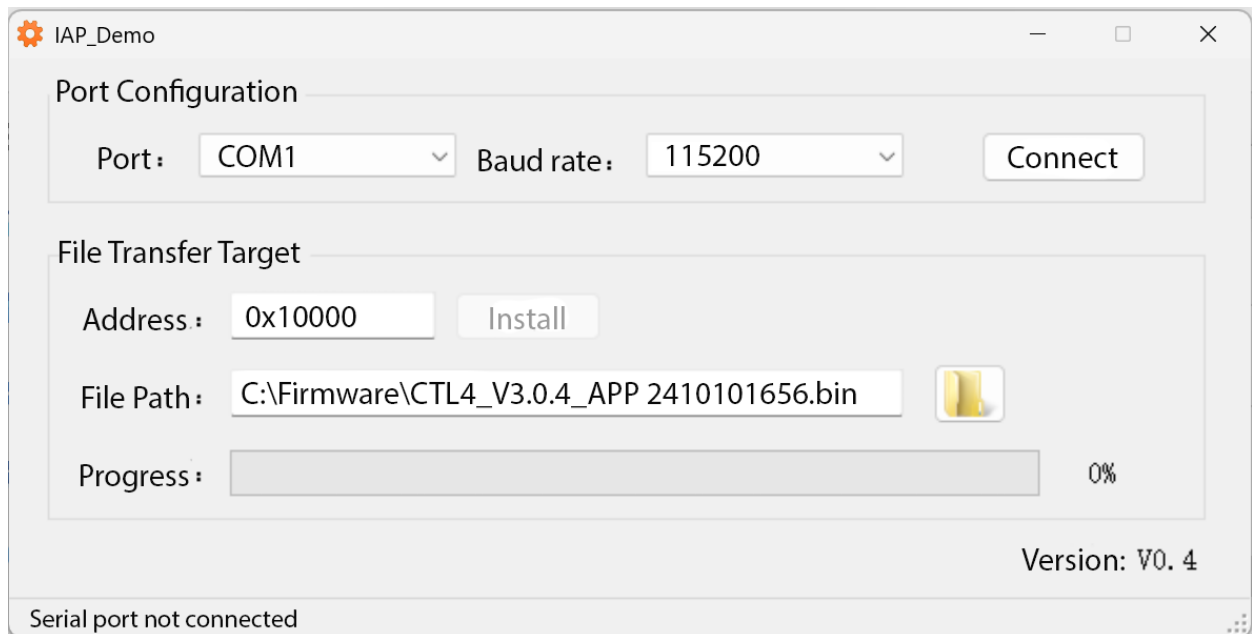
IAP_Demo

Port Configuration

Port： COM1

Baud rate： 115200

Connect

File Transfer Target

Address： 0x10000

Install

File Path： C:\Firmware\CTL4_V3.0.4_APP 2410101656.bin

Progress：

0%

Version: V0.4

Serial port not connected